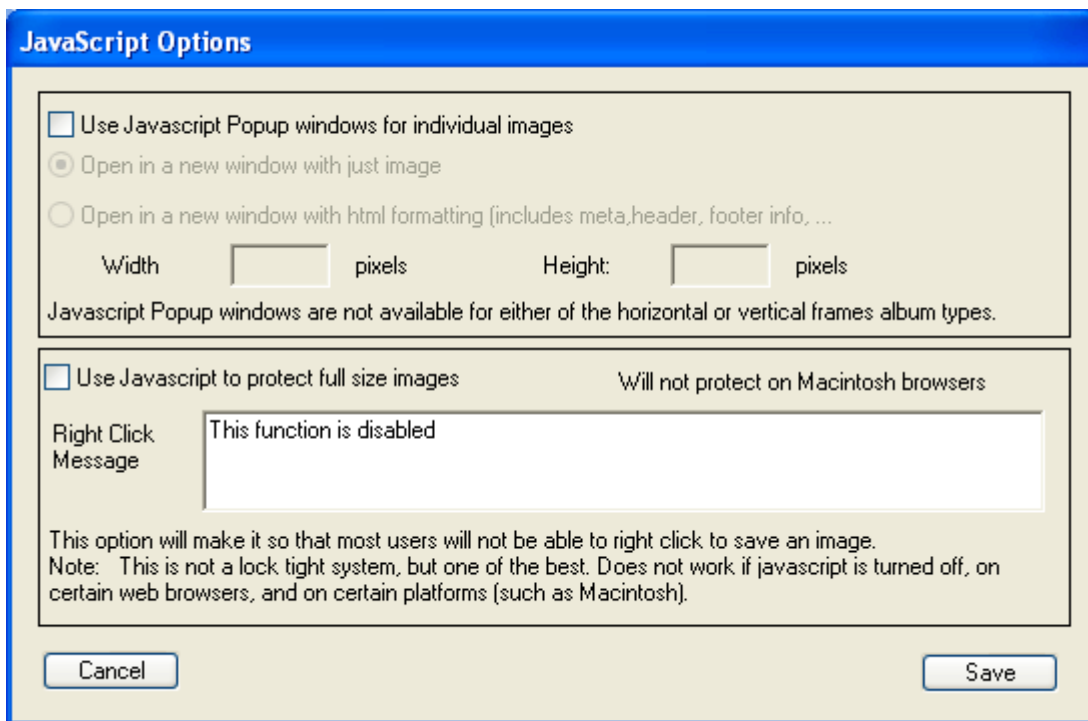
JavaScript Options

Use Javascript Popup windows for individual images

Open in a new window with just image

Open in a new window with html formatting (includes meta,header, footer info, ...

Width pixels Height: pixels

Javascript Popup windows are not available for either of the horizontal or vertical frames album types.

Use Javascript to protect full size images

Will not protect on Macintosh browsers

Right Click Message

This function is disabled

This option will make it so that most users will not be able to right click to save an image.
Note: This is not a lock tight system, but one of the best. Does not work if javascript is turned off, on certain web browsers, and on certain platforms (such as Macintosh).

Cancel

Save